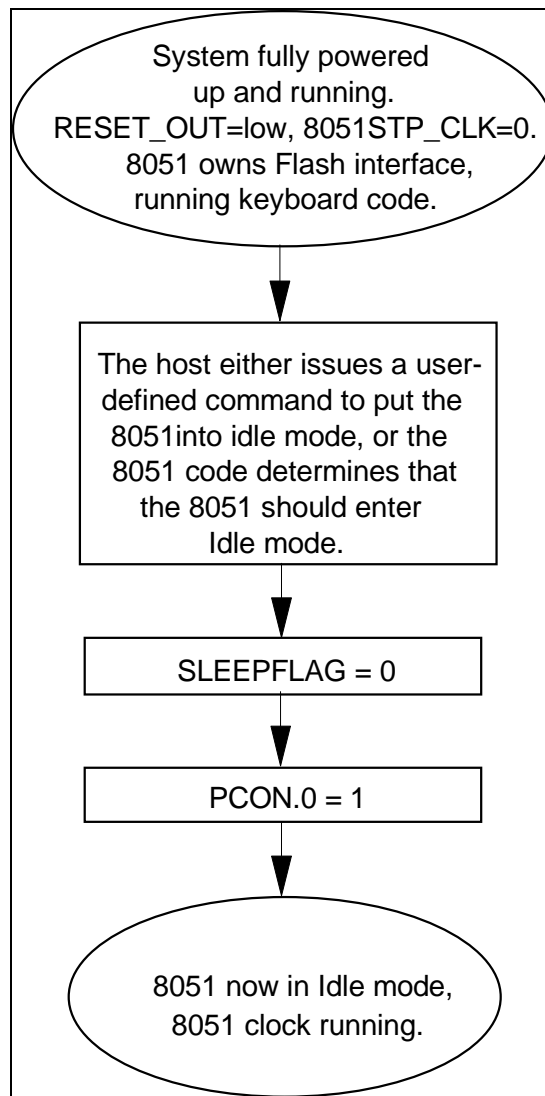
System fully powered up and running. RESET_OUT=low, 8051STP_CLK=0. 8051 owns Flash interface, running keyboard code.

The host either issues a user-defined command to put the 8051into idle mode, or the 8051 code determines that the 8051 should enter Idle mode.

SLEEPFLAG = 0

PCON.0 = 1

8051 now in Idle mode, 8051 clock running.